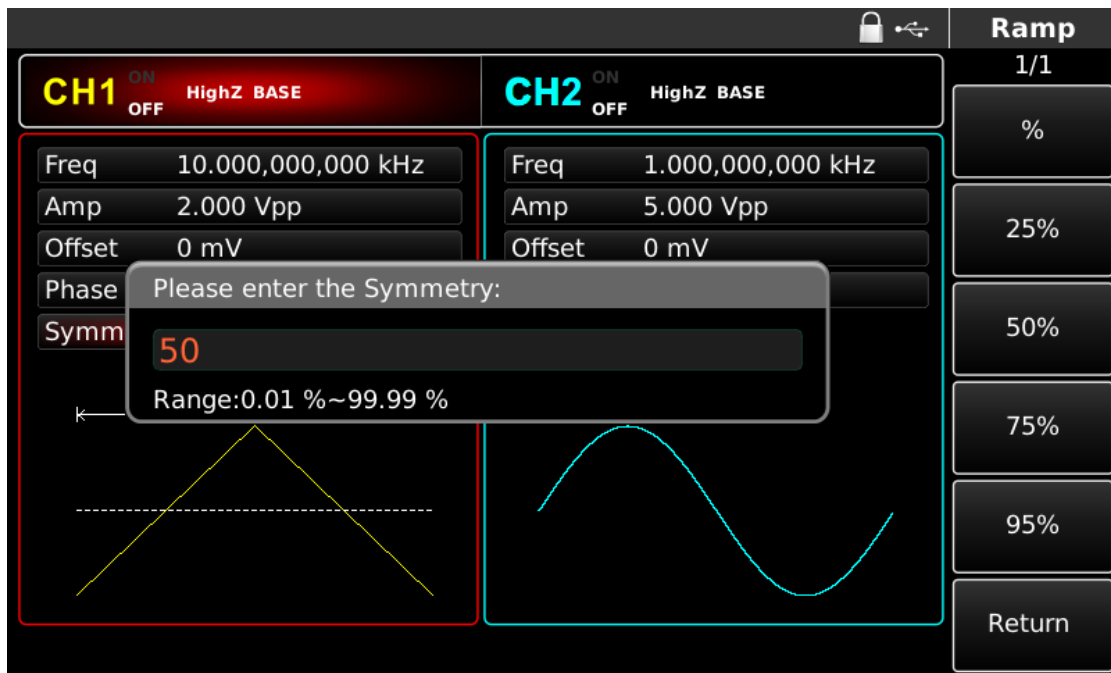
Ramp
1/1

CH1 ON OFF HighZ BASE

CH2 ON OFF HighZ BASE

Freq 10.000,000,000 kHz
Amp 2.000 Vpp
Offset 0 mV
Phase
Symm

Freq 1.000,000,000 kHz
Amp 5.000 Vpp
Offset 0 mV

Please enter the Symmetry:
50
Range:0.01 %~99.99 %

%
25%
50%
75%
95%
Return